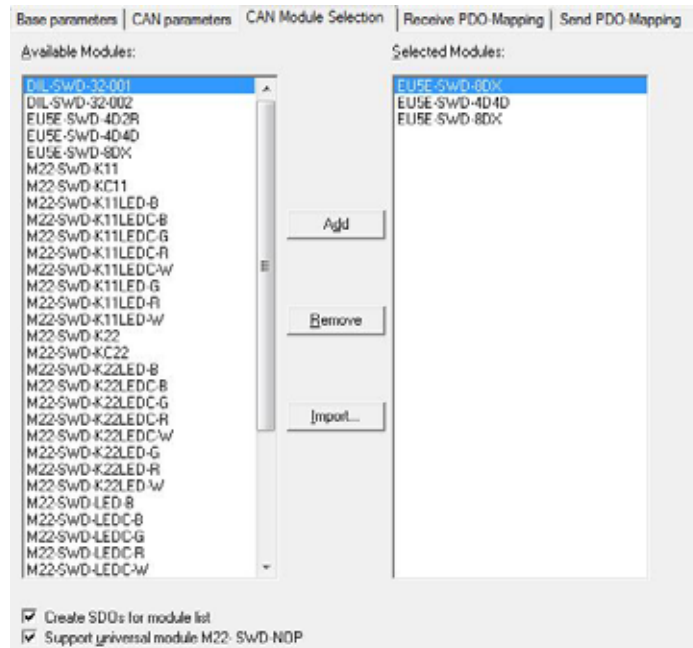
Base parameters | CAN parameters | CAN Module Selection | Receive PDO-Mapping | Send PDO-Mapping

Available Modules:

DIL-SWD-32-001
DIL-SWD-32-002
EU5E-SWD-4D2R
EU5E-SWD-4D4D
EU5E-SWD-8DX
M22-SWD-K11
M22-SWD-KC11
M22-SWD-K11LED-B
M22-SWD-K11LEDC-B
M22-SWD-K11LEDC-G
M22-SWD-K11LEDC-R
M22-SWD-K11LEDC-W
M22-SWD-K11LED-G
M22-SWD-K11LED-R
M22-SWD-K11LED-W
M22-SWD-K22
M22-SWD-KC22
M22-SWD-K22LED-B
M22-SWD-K22LEDC-B
M22-SWD-K22LEDC-G
M22-SWD-K22LEDC-R
M22-SWD-K22LEDC-W
M22-SWD-K22LED-G
M22-SWD-K22LED-R
M22-SWD-K22LED-W
M22-SWD-LED-B
M22-SWD-LEDC-B
M22-SWD-LEDC-G
M22-SWD-LEDC-R
M22-SWD-LEDC-W

Add

Remove

Import...

Selected Modules:

EU5E-SWD-8DX
EU5E-SWD-4D4D
EU5E-SWD-8DX

☑ Create SDOs for module list
☑ Support universal module M22- SWD-NOP